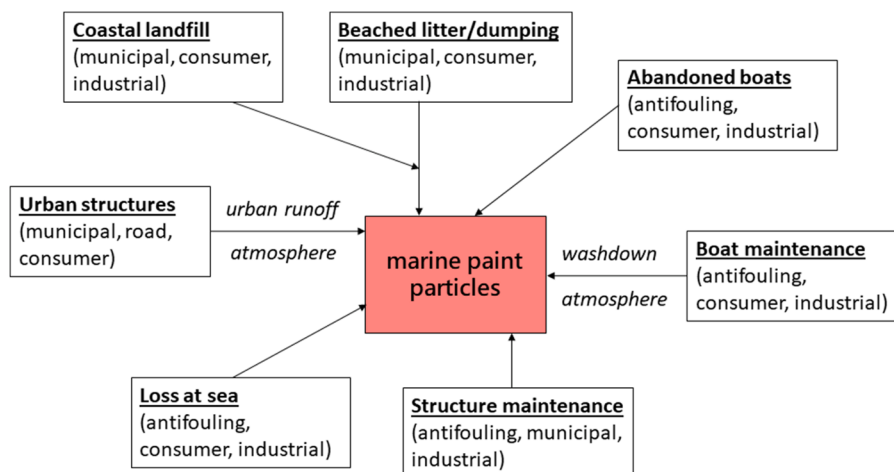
Coastal landfill
(municipal, consumer, industrial)

Beached litter/dumping
(municipal, consumer, industrial)

Abandoned boats
(antifouling, consumer, industrial)

Urban structures
(municipal, road, consumer)

urban runoff

atmosphere

marine paint particles

washdown

atmosphere

Boat maintenance
(antifouling, consumer, industrial)

Loss at sea
(antifouling, consumer, industrial)

Structure maintenance
(antifouling, municipal, industrial)